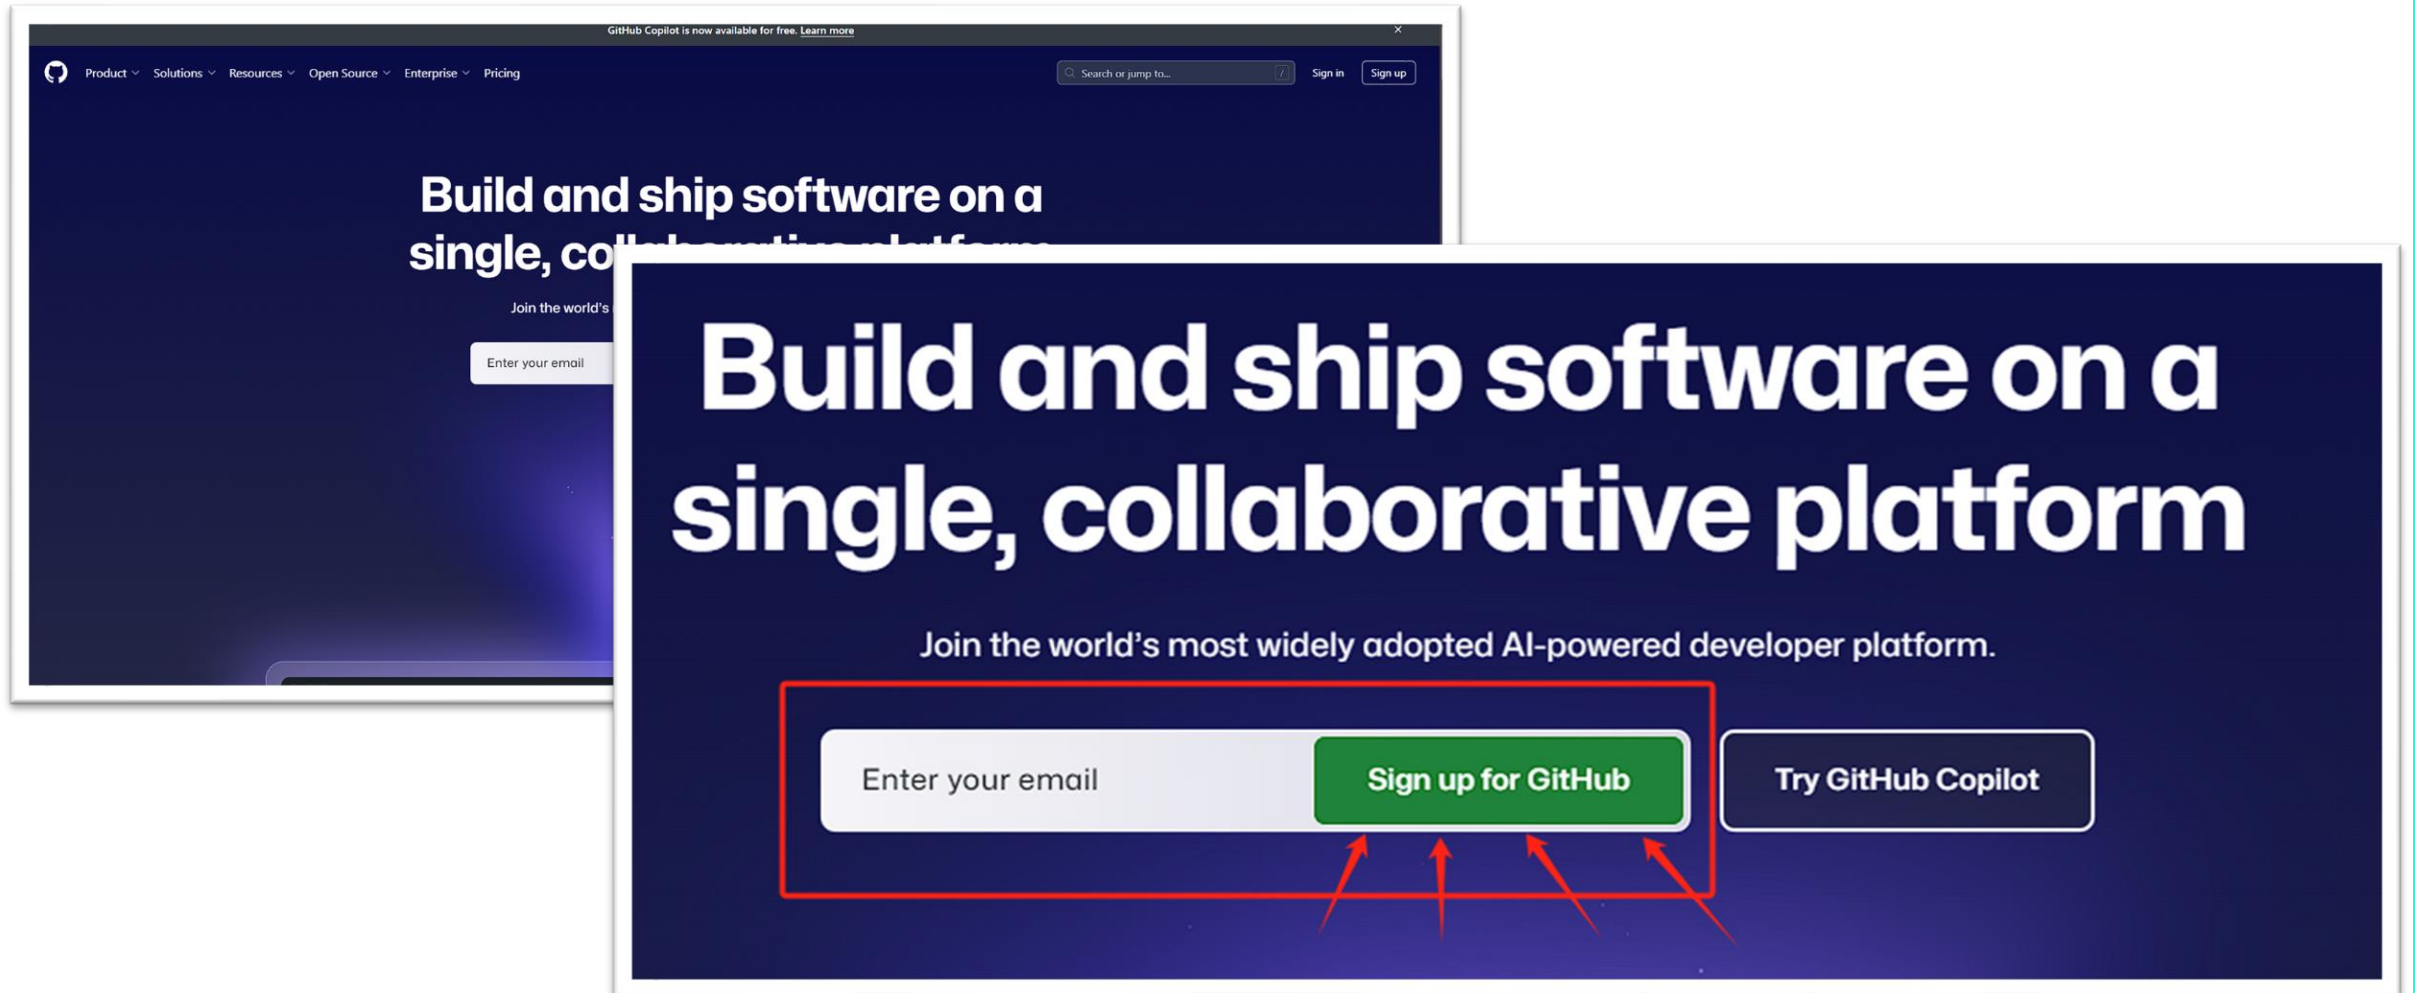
GitHub Copilot is now available for free. Learn more

Product Solutions Resources Open Source Enterprise Pricing

Search or jump to... /

Sign in

Sign up

Build and ship software on a single, co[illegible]

Join the world's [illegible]

Enter your email

Build and ship software on a single, collaborative platform

Join the world's most widely adopted AI-powered developer platform.

Enter your email

Sign up for GitHub

Try GitHub Copilot